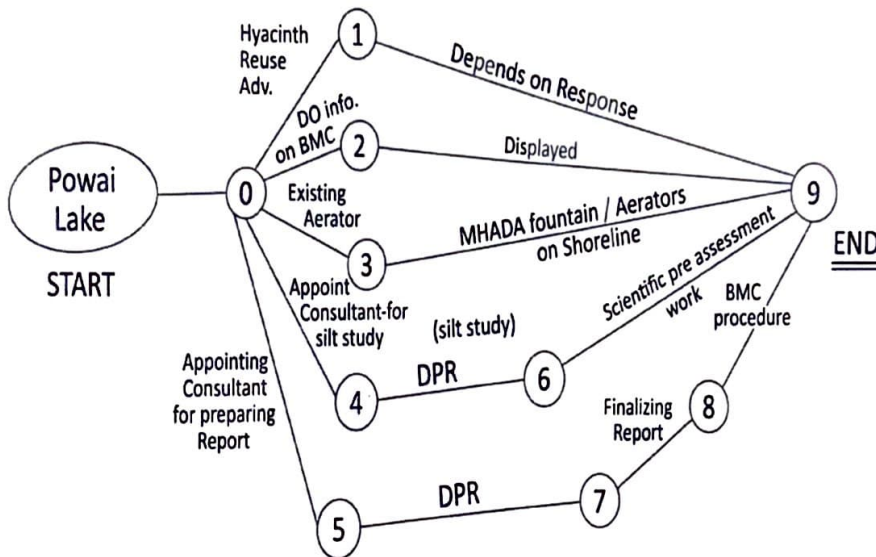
Powai Lake

START

0

Hyacinth Reuse Adv.

1

Depends on Response

DO info. on BMC

2

Displayed

Existing Aerator

3

MHADA fountain / Aerators on Shoreline

Appoint Consultant-for silt study

4

DPR

(silt study)

6

Scientific pre assessment work

Appointing Consultant for preparing Report

5

DPR

7

Finalizing Report

8

BMC procedure

9

END